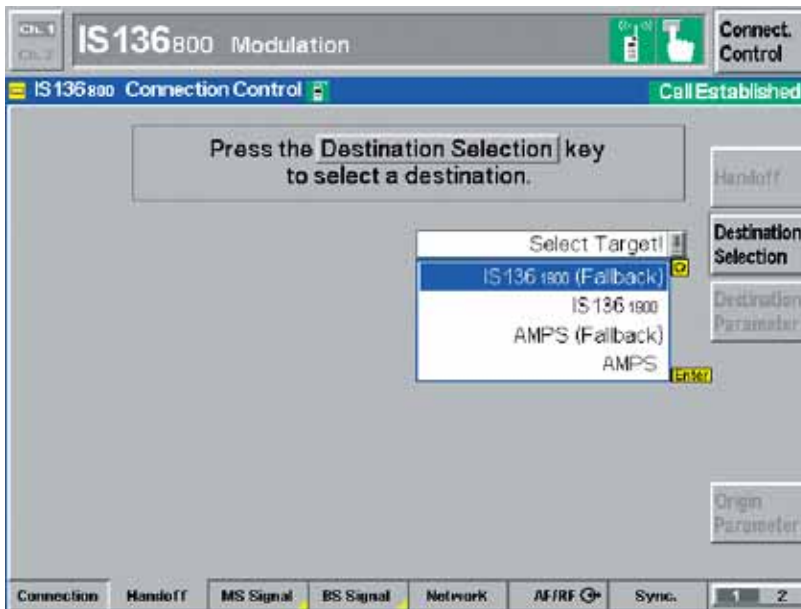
CH. 1
CH. 2
IS136800 Modulation
Connect. Control
IS136800 Connection Control
Call Established

Press the Destination Selection key to select a destination.

Handoff

Select Target!
IS136 1900 (Fallback)
IS136 1900
AMPS (Fallback)
AMPS
Enter

Destination Selection
Destination Parameter

Origin Parameter

Connection
Handoff
MS Signal
BS Signal
Network
AF/RF
Sync.
1
2